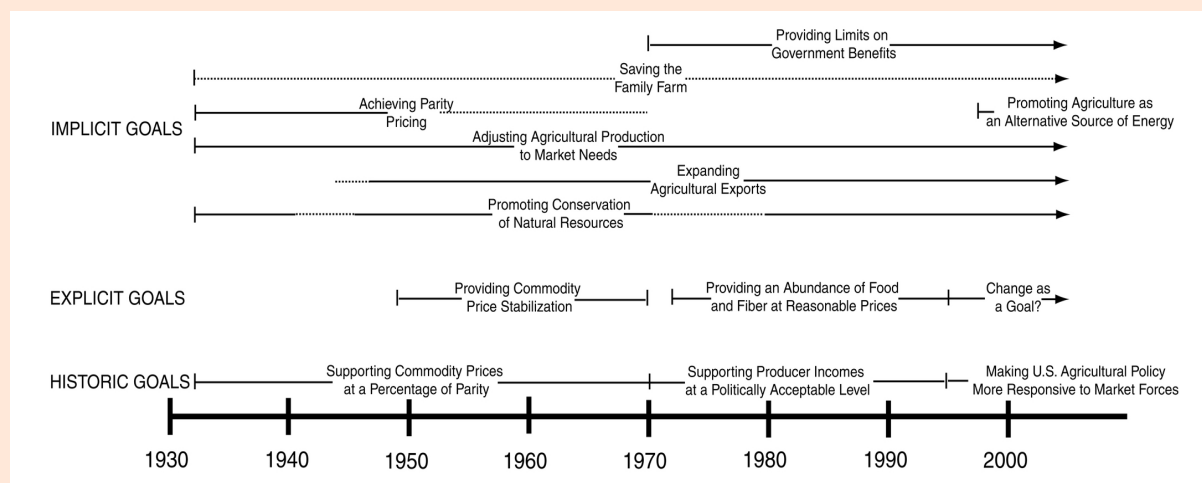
Providing Limits on Government Benefits

Saving the Family Farm

Achieving Parity Pricing

Promoting Agriculture as an Alternative Source of Energy

IMPLICIT GOALS

Adjusting Agricultural Production to Market Needs

Expanding Agricultural Exports

Promoting Conservation of Natural Resources

EXPLICIT GOALS

Providing Commodity Price Stabilization

Providing an Abundance of Food and Fiber at Reasonable Prices

Change as a Goal?

HISTORIC GOALS

Supporting Commodity Prices at a Percentage of Parity

Supporting Producer Incomes at a Politically Acceptable Level

Making U.S. Agricultural Policy More Responsive to Market Forces

1930 1940 1950 1960 1970 1980 1990 2000